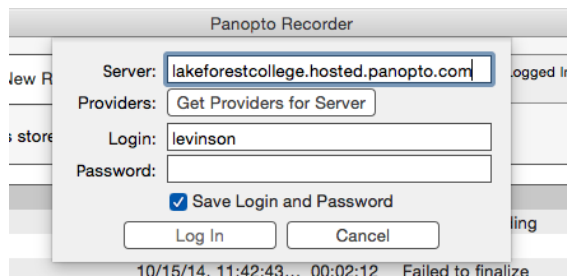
Panopto Recorder

lew R

Logged I

s store

Server: lakeforestcollege.hosted.panopto.com

Providers: Get Providers for Server

Login: levinson

Password:

Save Login and Password

Log In

Cancel

ling

10/15/14, 11:42:43... 00:02:12 Failed to finalize